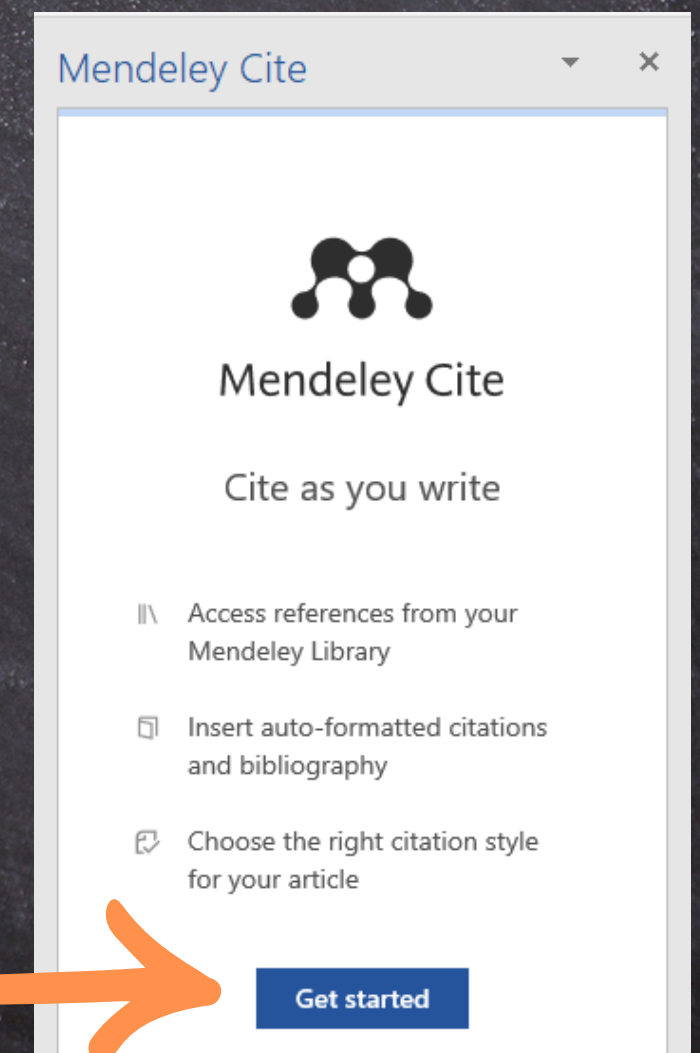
Mendeley Cite

Mendeley Cite

Cite as you write

Access references from your Mendeley Library

Insert auto-formatted citations and bibliography

Choose the right citation style for your article

Get started